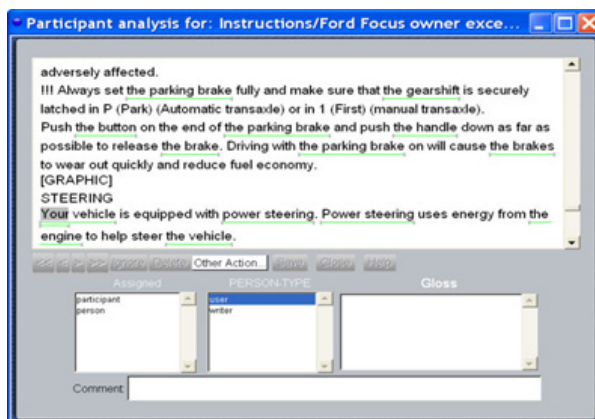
Participant analysis for: Instructions/Ford Focus owner exce...

adversely affected.
!!! Always set the parking brake fully and make sure that the gearshift is securely latched in P (Park) (Automatic transaxle) or in 1 (First) (manual transaxle).
Push the button on the end of the parking brake and push the handle down as far as possible to release the brake. Driving with the parking brake on will cause the brakes to wear out quickly and reduce fuel economy.
[GRAPHIC]
STEERING
Your vehicle is equipped with power steering. Power steering uses energy from the engine to help steer the vehicle.

<< < > >> Assign Delete Other Action... Save Close Help

Assigned
participant
person

PERSON-TYPE
user
writer

Gloss

Comment